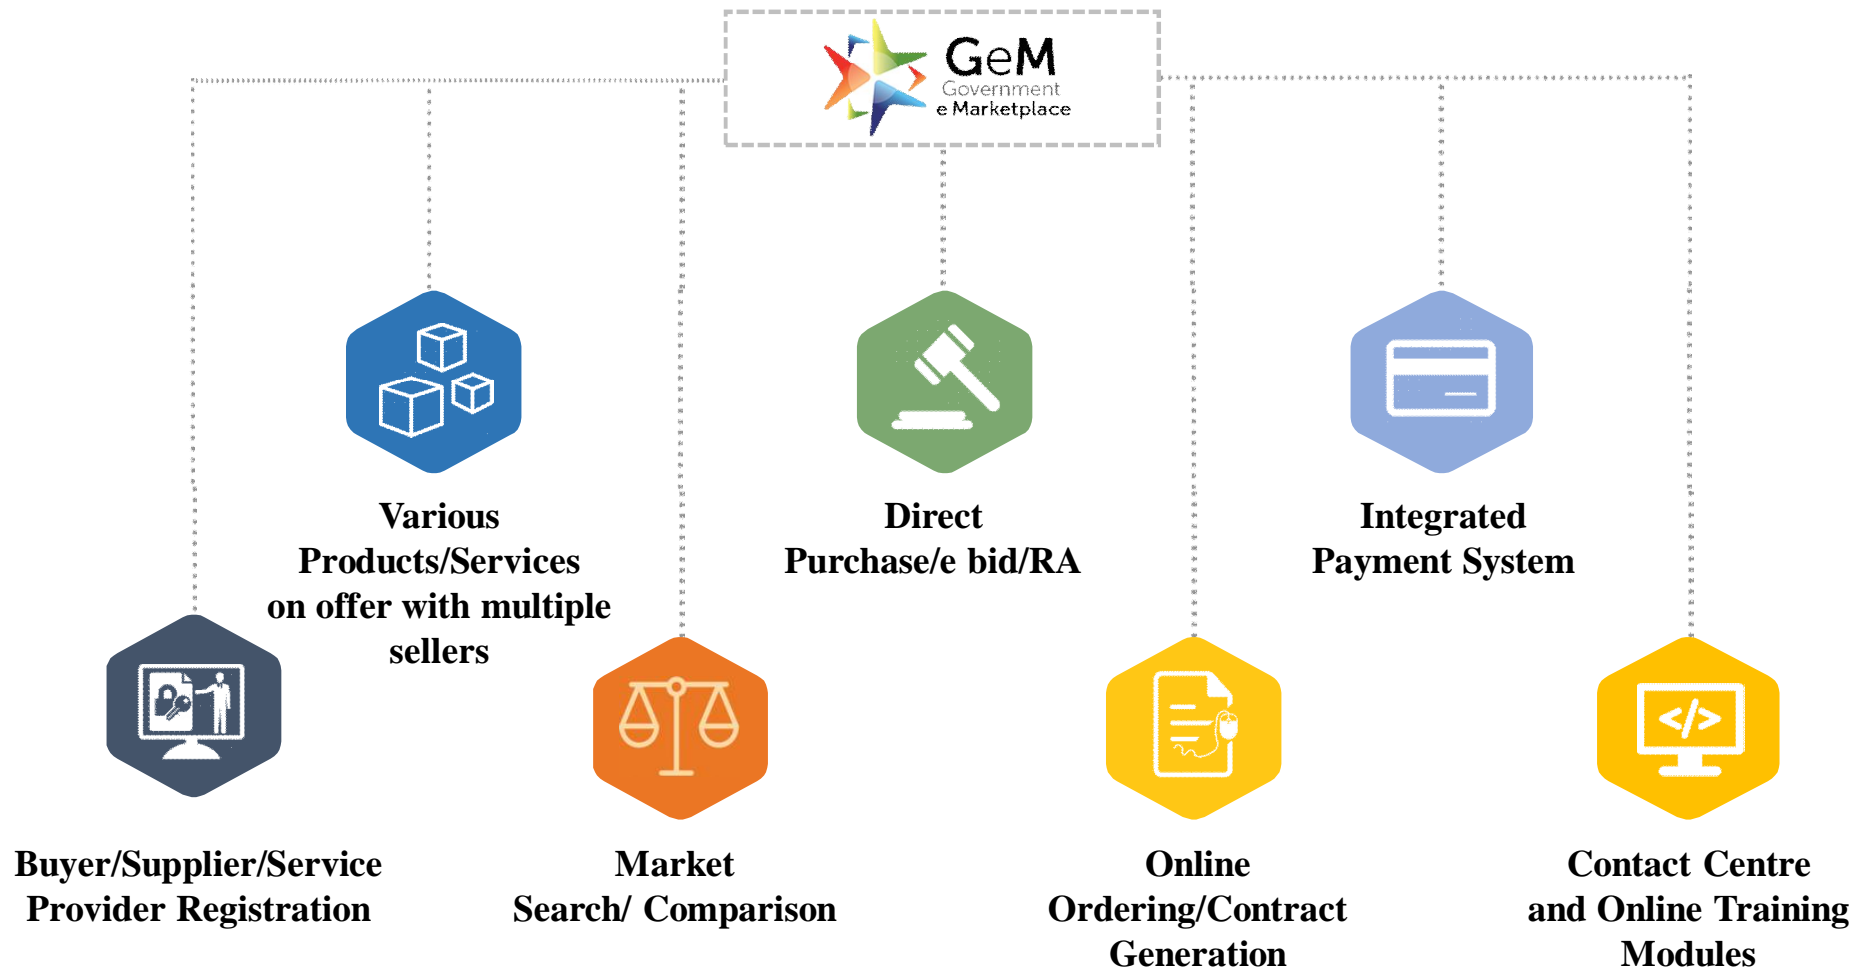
GeM
Government
e Marketplace

Various Products/Services on offer with multiple sellers

Direct Purchase/e bid/RA

Integrated Payment System

Buyer/Supplier/Service Provider Registration

Market Search/ Comparison

Online Ordering/Contract Generation

Contact Centre and Online Training Modules